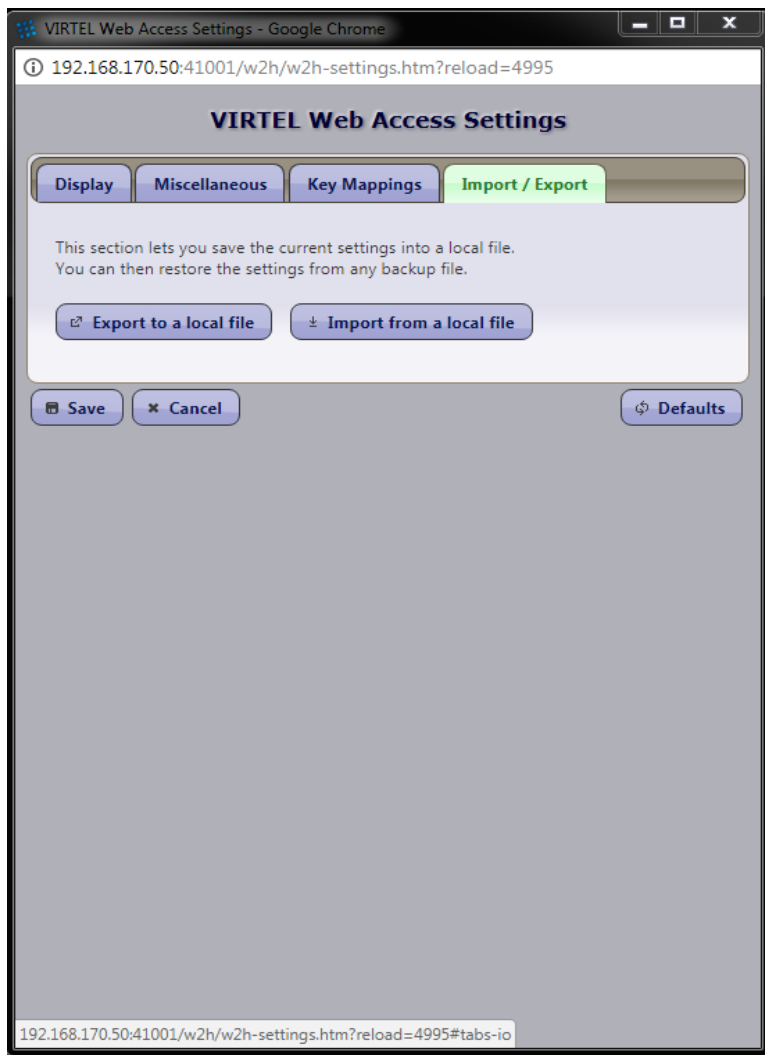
VIRTEL Web Access Settings - Google Chrome

192.168.170.50:41001/w2h/w2h-settings.htm?reload=4995

VIRTEL Web Access Settings

Display | Miscellaneous | Key Mappings | Import / Export

This section lets you save the current settings into a local file.
You can then restore the settings from any backup file.

Export to a local file | Import from a local file

Save | Cancel | Defaults

192.168.170.50:41001/w2h/w2h-settings.htm?reload=4995#tabs-io